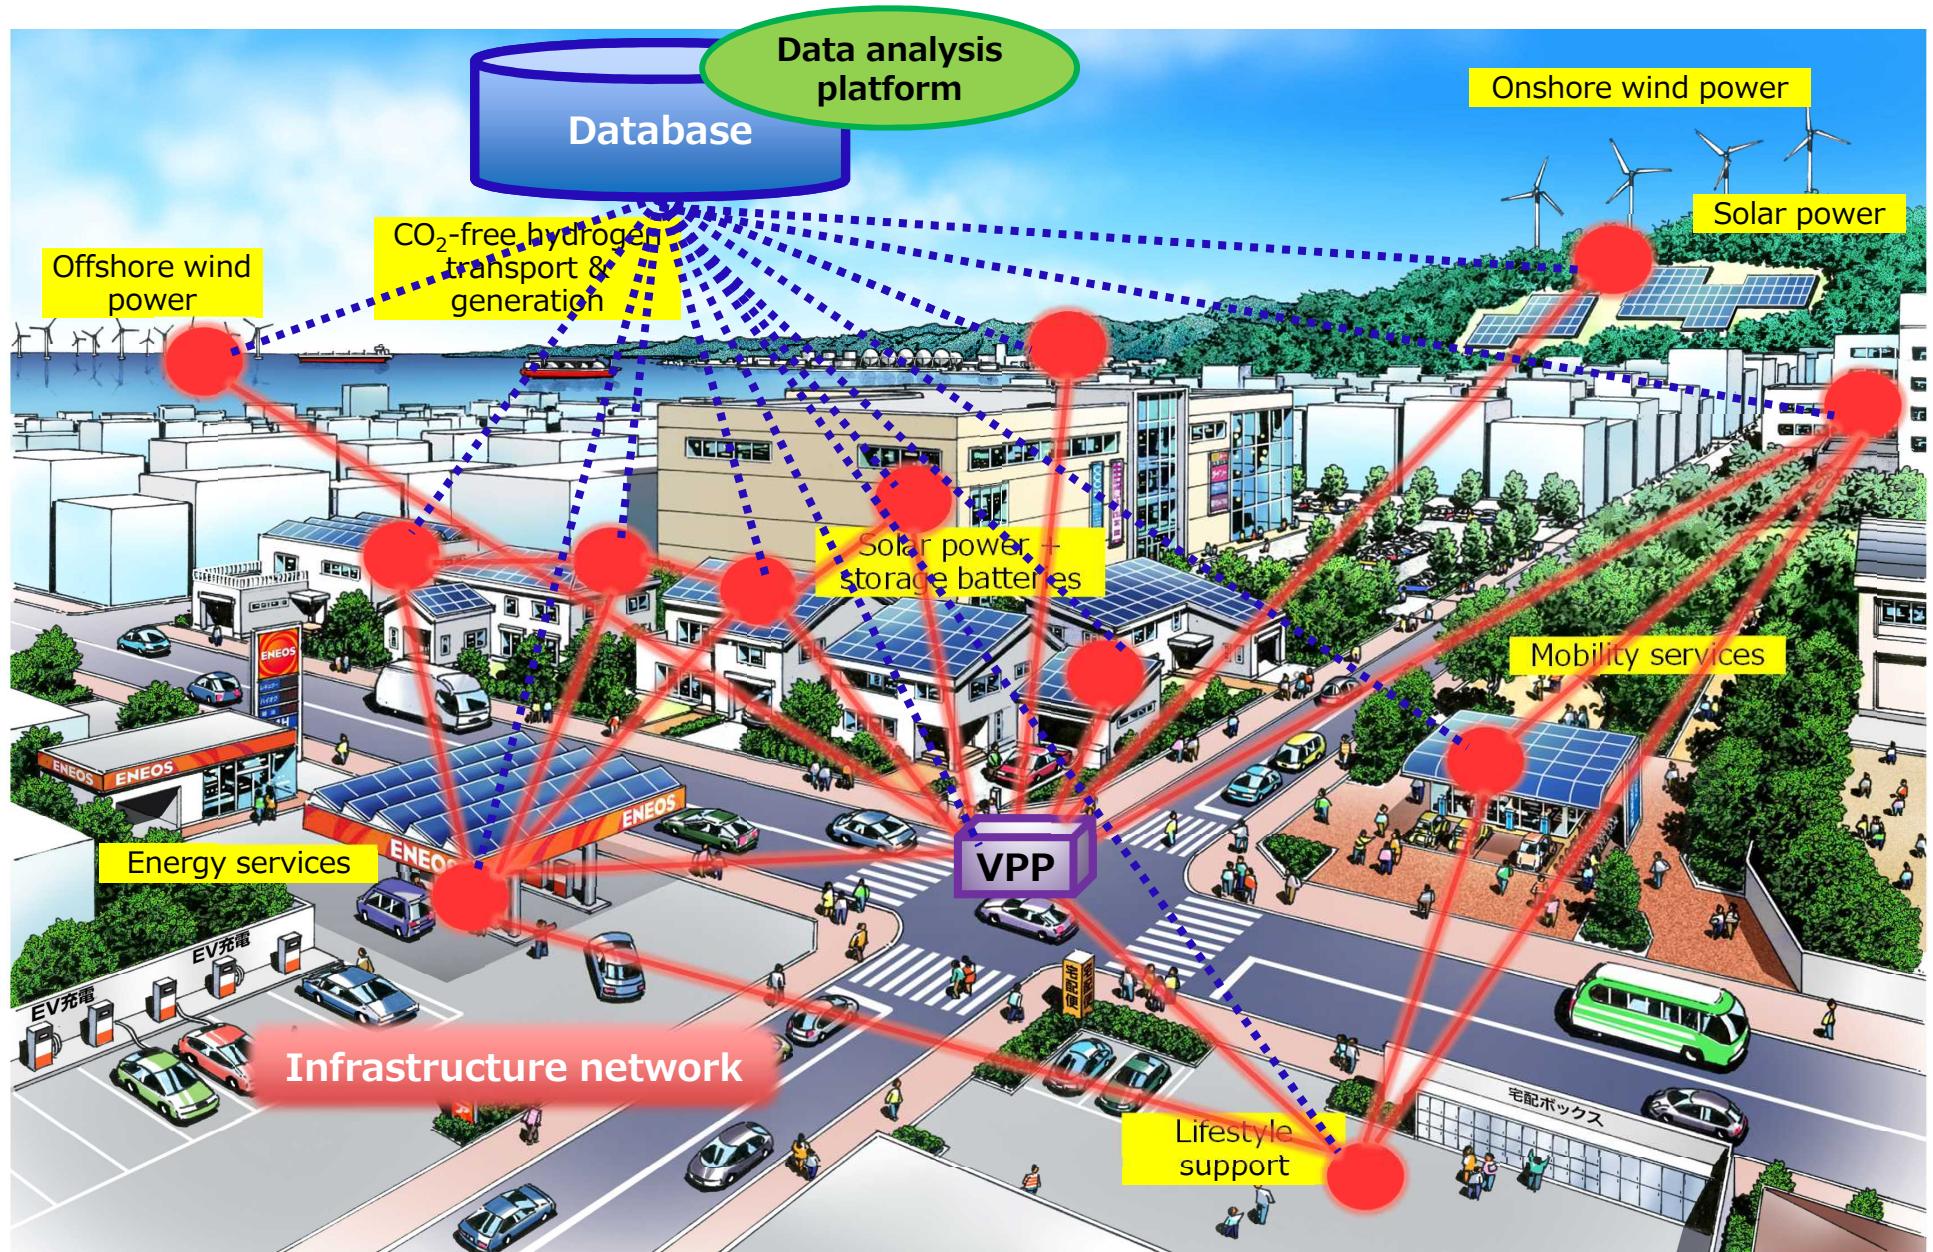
Data analysis platform

Database

Onshore wind power

Solar power

Offshore wind power

$CO_2$-free hydrogen transport & generation

Solar power + storage batteries

Mobility services

ENEOS

ENEOS

ENEOS

ENEOS

Energy services

VPP

EV充電

EV充電

Infrastructure network

宅配便

宅配ボックス

Lifestyle support